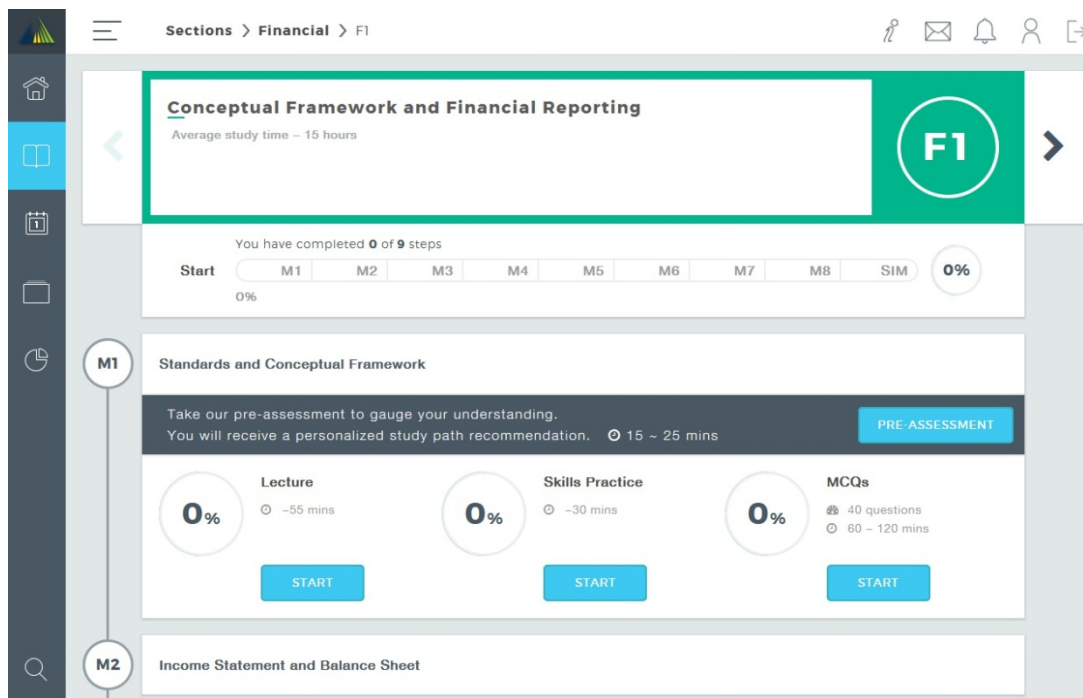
Sections > Financial > F1

Conceptual Framework and Financial Reporting

Average study time – 15 hours

F1

You have completed 0 of 9 steps

Start

M1 M2 M3 M4 M5 M6 M7 M8 SIM

0%

0%

M1

Standards and Conceptual Framework

Take our pre-assessment to gauge your understanding.
You will receive a personalized study path recommendation. 15 ~ 25 mins

PRE-ASSESSMENT

0%

Lecture

~55 mins

START

0%

Skills Practice

~30 mins

START

0%

MCQs

40 questions

60 – 120 mins

START

M2

Income Statement and Balance Sheet